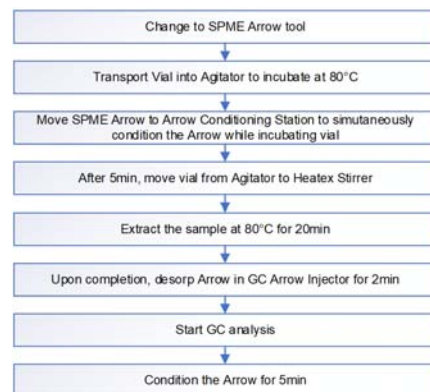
Change to SPME Arrow tool

Transport Vial into Agitator to incubate at 80°C

Move SPME Arrow to Arrow Conditioning Station to simutaneously condition the Arrow while incubating vial

After 5min, move vial from Agitator to Heatex Stirrer

Extract the sample at 80°C for 20min

Upon completion, desorp Arrow in GC Arrow Injector for 2min

Start GC analysis

Condition the Arrow for 5min